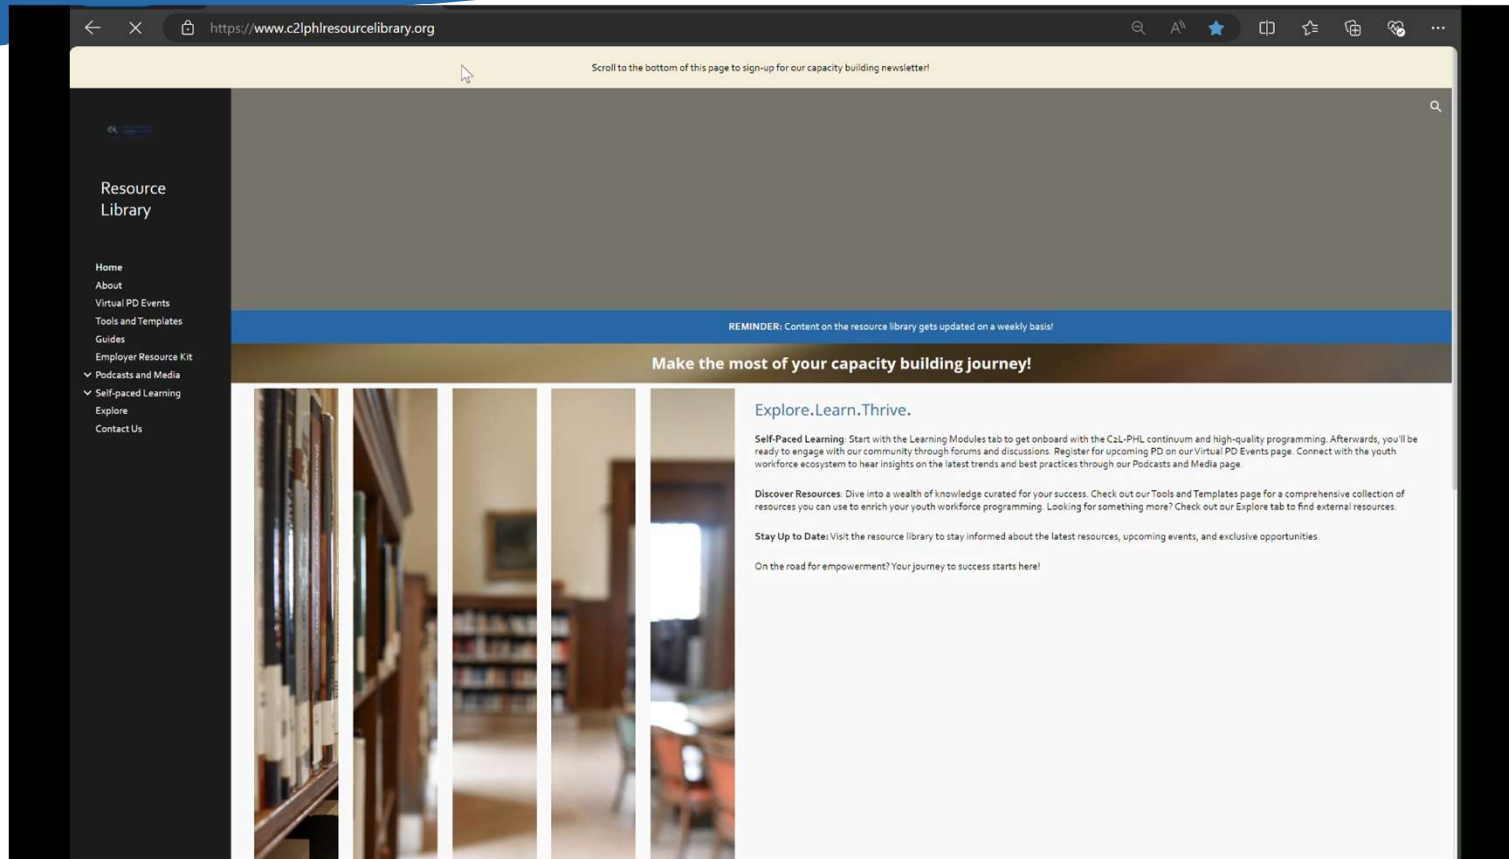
https://www.c2lphlresourcelibrary.org

Scroll to the bottom of this page to sign-up for our capacity building newsletter!

Resource Library

Home
About
Virtual PD Events
Tools and Templates
Guides
Employer Resource Kit
Podcasts and Media
Self-paced Learning
Explore
Contact Us

REMINDER: Content on the resource library gets updated on a weekly basis!

Make the most of your capacity building journey!

Explore.Learn.Thrive.

Self-Paced Learning: Start with the Learning Modules tab to get onboard with the C2L-PHL continuum and high-quality programming. Afterwards, you'll be ready to engage with our community through forums and discussions. Register for upcoming PD on our Virtual PD Events page. Connect with the youth workforce ecosystem to hear insights on the latest trends and best practices through our Podcasts and Media page.

Discover Resources: Dive into a wealth of knowledge curated for your success. Check out our Tools and Templates page for a comprehensive collection of resources you can use to enrich your youth workforce programming. Looking for something more? Check out our Explore tab to find external resources.

Stay Up to Date: Visit the resource library to stay informed about the latest resources, upcoming events, and exclusive opportunities.

On the road for empowerment? Your journey to success starts here!